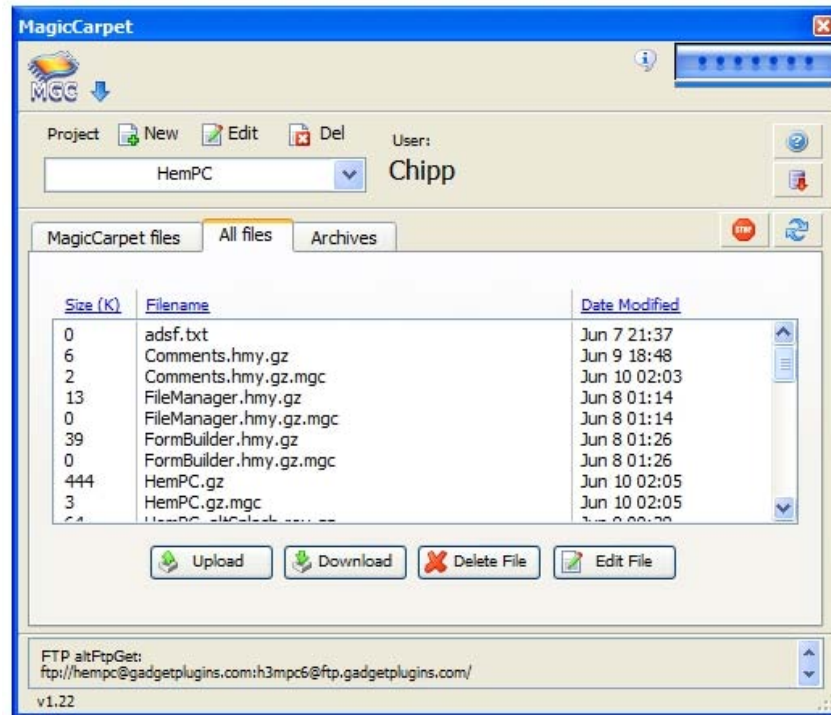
MagicCarpet

MGC

Project New Edit Del

User:

HemPC

Chipp

MagicCarpet files | All files | Archives

STOP

| Size (K) | Filename | Date Modified |
|---|---|---|
| 0 | adsf.txt | Jun 7 21:37 |
| 6 | Comments.hmy.gz | Jun 9 18:48 |
| 2 | Comments.hmy.gz.mgc | Jun 10 02:03 |
| 13 | FileManager.hmy.gz | Jun 8 01:14 |
| 0 | FileManager.hmy.gz.mgc | Jun 8 01:14 |
| 39 | FormBuilder.hmy.gz | Jun 8 01:26 |
| 0 | FormBuilder.hmy.gz.mgc | Jun 8 01:26 |
| 444 | HemPC.gz | Jun 10 02:05 |
| 3 | HemPC.gz.mgc | Jun 10 02:05 |
| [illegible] | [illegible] | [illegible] |

Upload Download Delete File Edit File

FTP altFtpGet:
ftp://hempc@gadgetplugins.com:h3mpc6@ftp.gadgetplugins.com/

v1.22